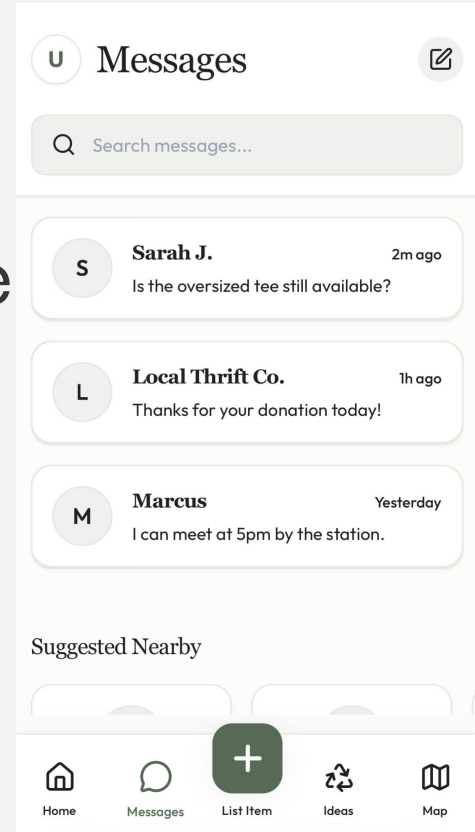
U Messages

Search messages...

S Sarah J. 2m ago
Is the oversized tee still available?

L Local Thrift Co. 1h ago
Thanks for your donation today!

M Marcus Yesterday
I can meet at 5pm by the station.

Suggested Nearby

Home Messages List Item Ideas Map